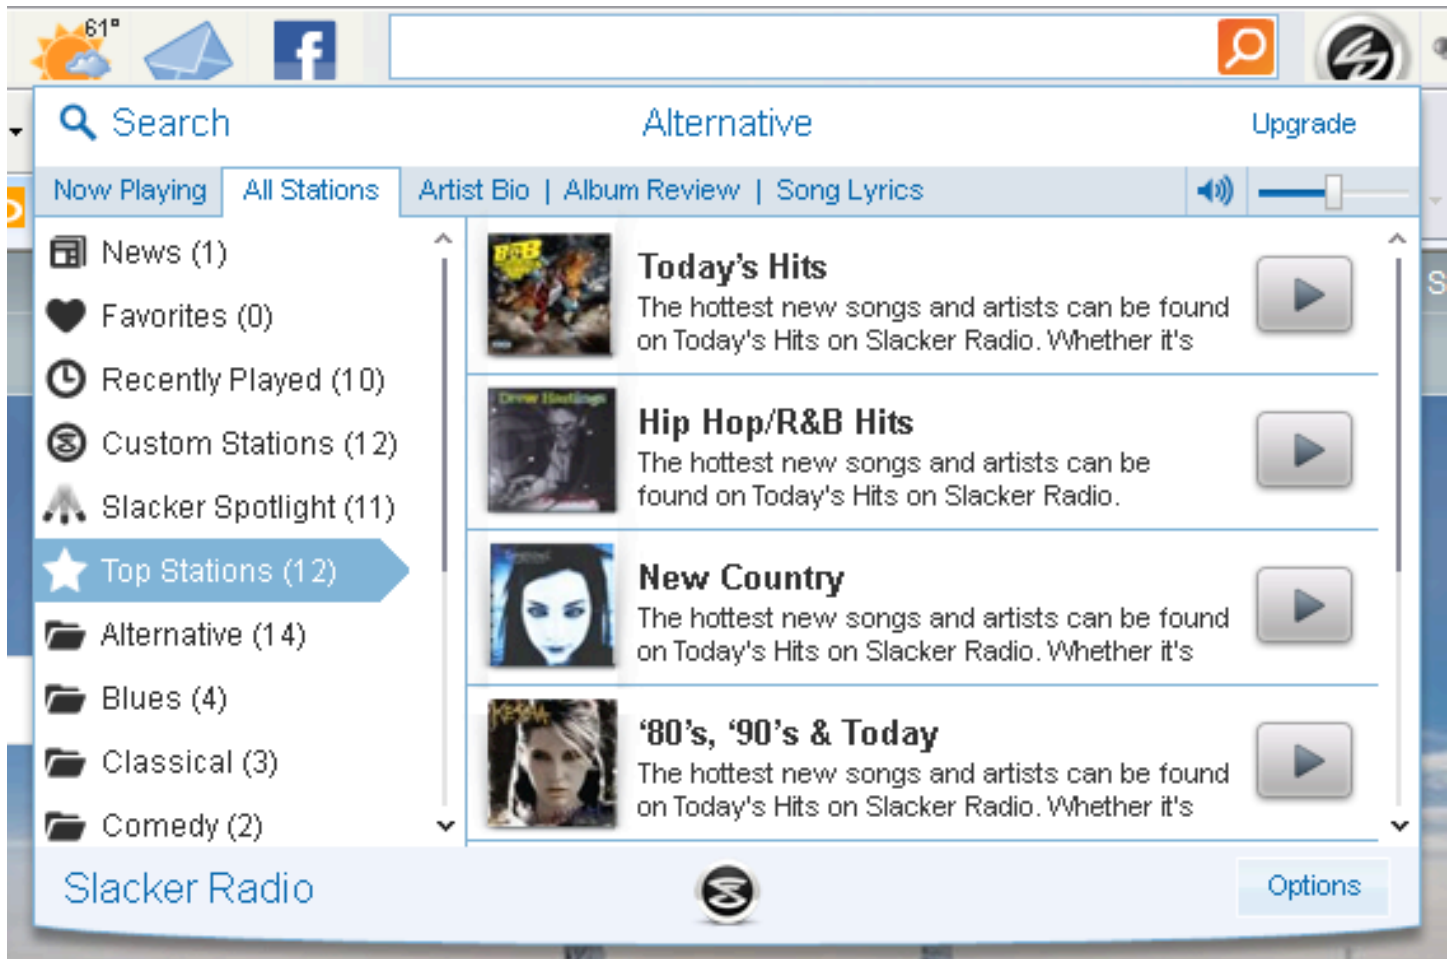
61°

Search
Alternative
Upgrade

Now Playing
All Stations
Artist Bio | Album Review | Song Lyrics

News (1)
Favorites (0)
Recently Played (10)
Custom Stations (12)
Slacker Spotlight (11)
Top Stations (12)
Alternative (14)
Blues (4)
Classical (3)
Comedy (2)

Today's Hits
The hottest new songs and artists can be found on Today's Hits on Slacker Radio. Whether it's

Hip Hop/R&B Hits
The hottest new songs and artists can be found on Today's Hits on Slacker Radio.

New Country
The hottest new songs and artists can be found on Today's Hits on Slacker Radio. Whether it's

'80's, '90's & Today
The hottest new songs and artists can be found on Today's Hits on Slacker Radio. Whether it's

Slacker Radio
Options